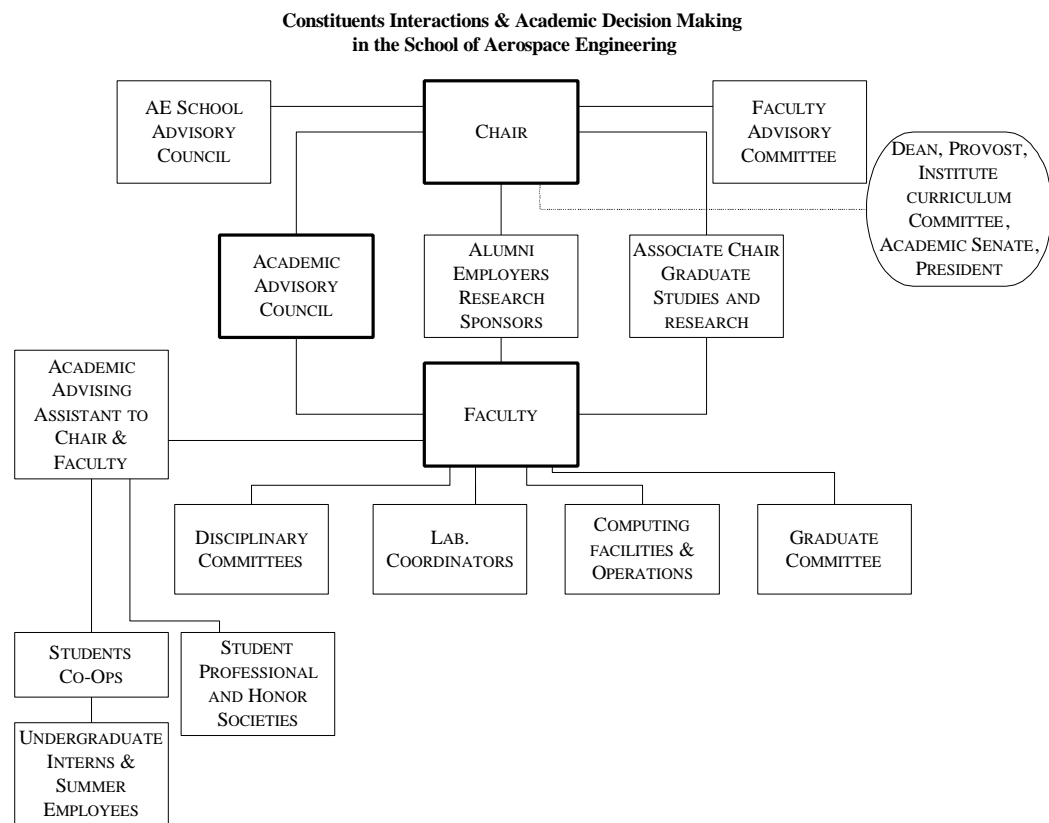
Constituents Interactions & Academic Decision Making
in the School of Aerospace Engineering

AE School Advisory Council

Chair

Faculty Advisory Committee

Dean, Provost, Institute curriculum Committee, Academic Senate, President

Academic Advisory Council

Alumni Employers Research Sponsors

Associate Chair Graduate Studies and research

Academic Advising Assistant to Chair & Faculty

Faculty

Disciplinary Committees

Lab. Coordinators

Computing facilities & Operations

Graduate Committee

Students Co-Ops

Student Professional and Honor Societies

Undergraduate Interns & Summer Employees